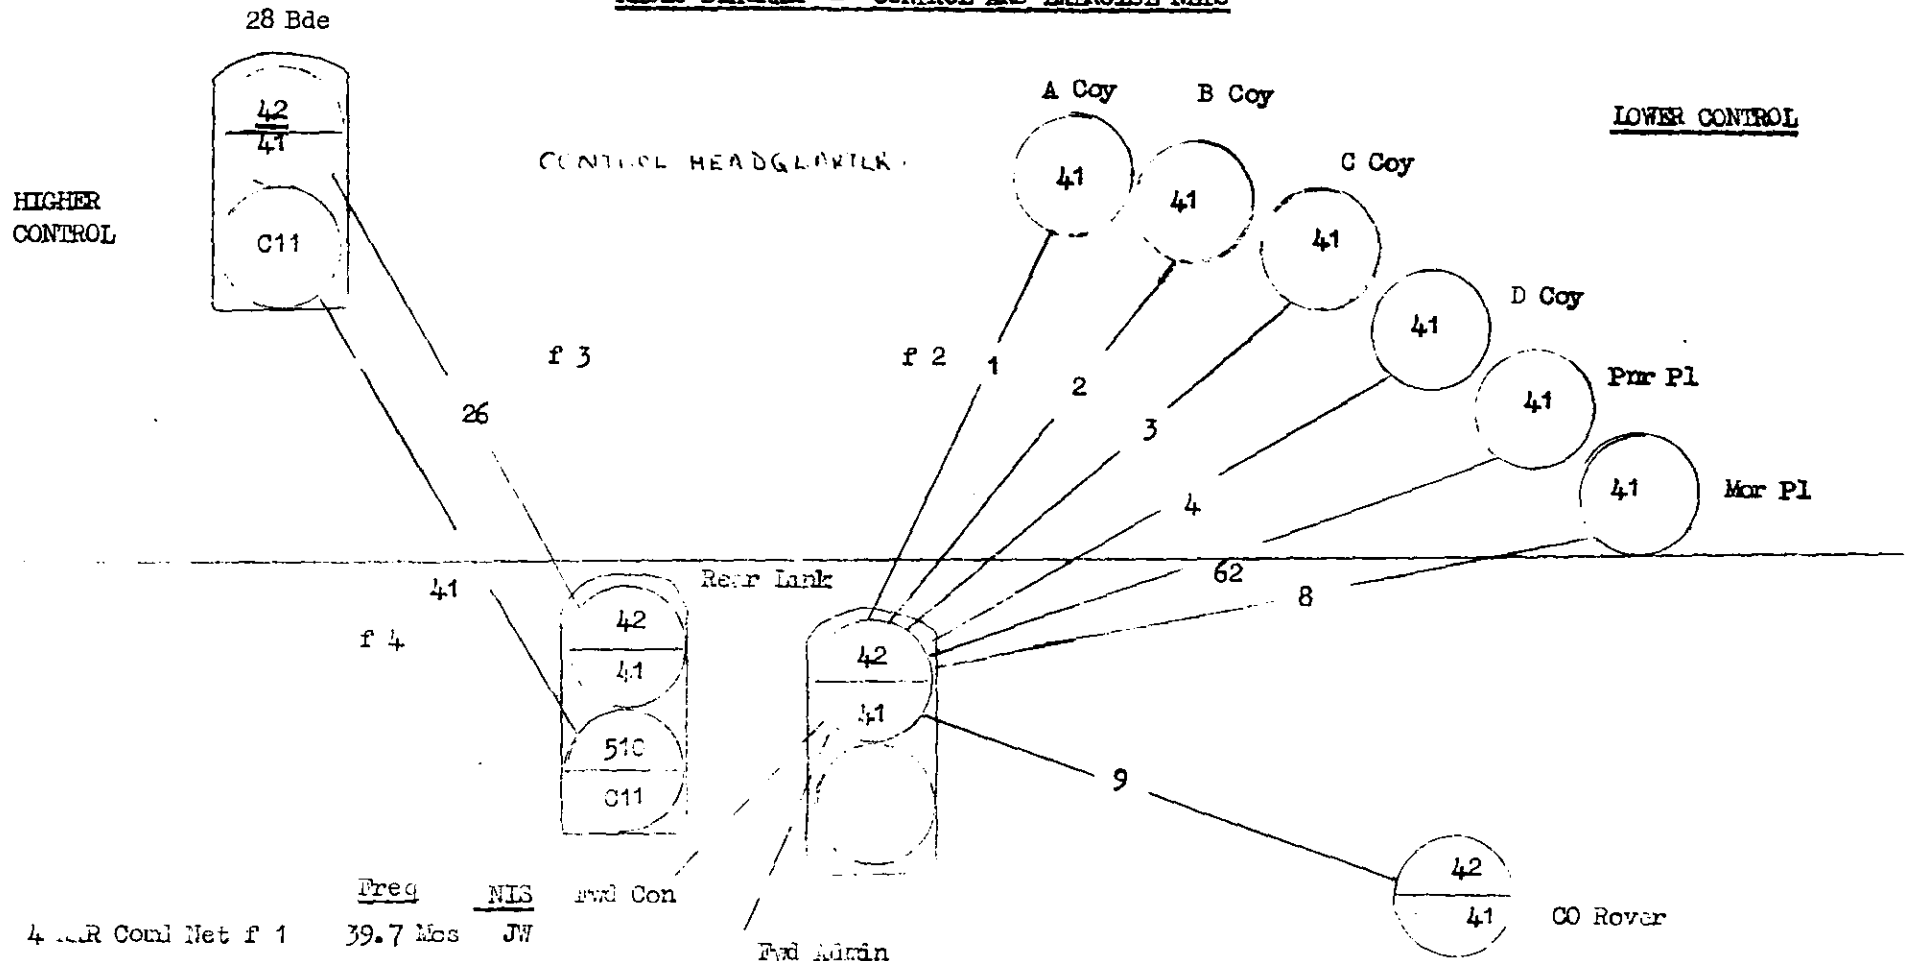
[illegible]

28 Bde

42
41

C11

HIGHER CONTROL

CONTROL HEADQUARTERS

A Coy

41

B Coy

41

C Coy

41

D Coy

41

Pnr Pl

41

Mor Pl

41

LOWER CONTROL

f 3

f 2

1

2

3

4

26

62

8

41

f 4

Rear Link

42
41

510
C11

42
41

9

42
41

CO Rover

Freq NIS

Fwd Con

4 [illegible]R Coml Net f 1 39.7 Mcs JW

Fwd Admin